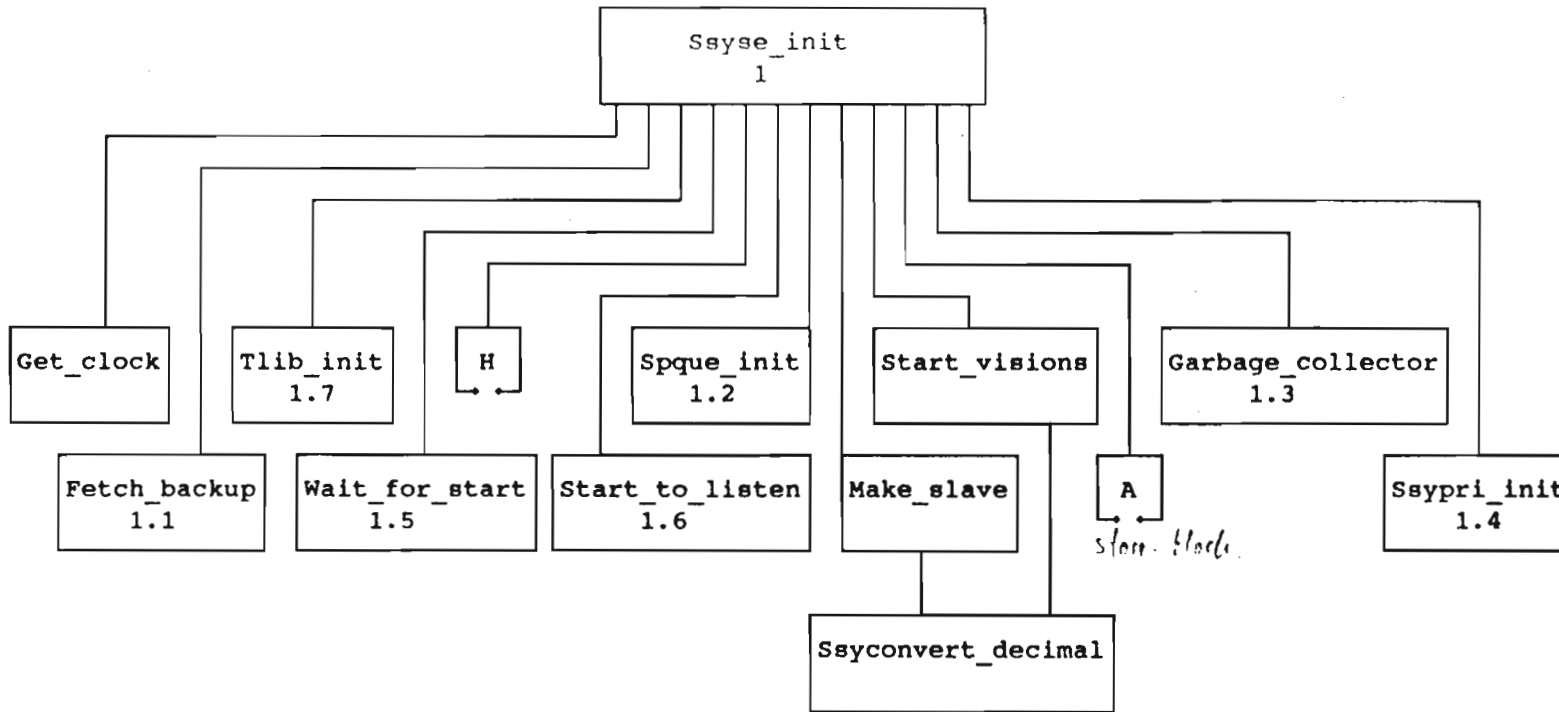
Ssyse_init
1

Get_clock

Tlib_init
1.7

H

Spque_init
1.2

Start_visions

Garbage_collector
1.3

Fetch_backup
1.1

Wait_for_start
1.5

Start_to_listen
1.6

Make_slave

A

Ssypri_init
1.4

stem. block

Ssyconvert_decimal